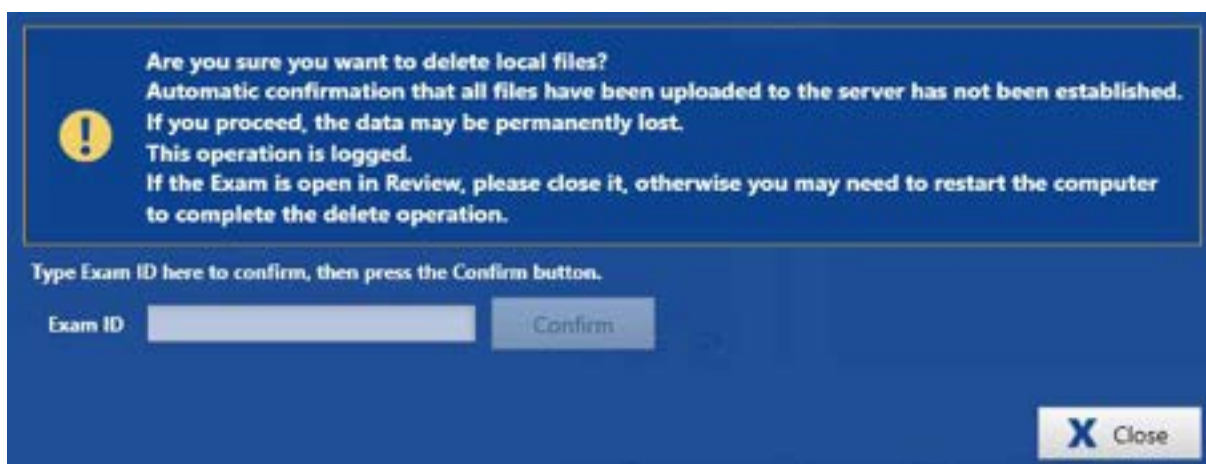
Are you sure you want to delete local files?
Automatic confirmation that all files have been uploaded to the server has not been established.
If you proceed, the data may be permanently lost.
This operation is logged.
If the Exam is open in Review, please close it, otherwise you may need to restart the computer to complete the delete operation.

Type Exam ID here to confirm, then press the Confirm button.

Exam ID

Confirm

X Close